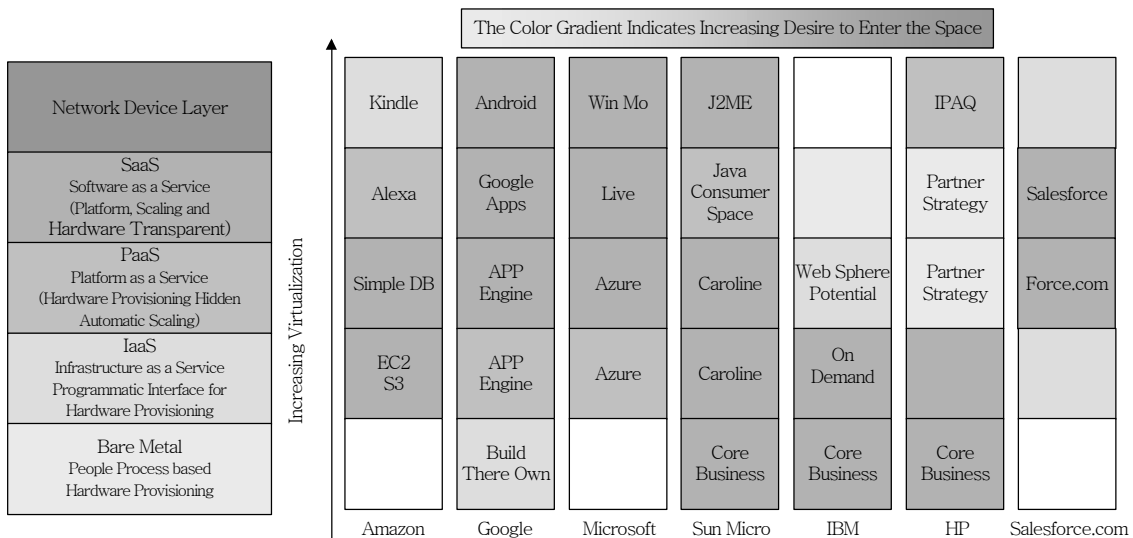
The Color Gradient Indicates Increasing Desire to Enter the Space

Network Device Layer

SaaS
Software as a Service
(Platform, Scaling and Hardware Transparent)

PaaS
Platform as a Service
(Hardware Provisioning Hidden Automatic Scaling)

IaaS
Infrastructure as a Service
Programmatic Interface for Hardware Provisioning

Bare Metal
People Process based Hardware Provisioning

Increasing Virtualization

| Amazon | Google | Microsoft | Sun Micro | IBM | HP | Salesforce.com |
|---|---|---|---|---|---|---|
| Kindle | Android | Win Mo | J2ME | | IPAQ | |
| Alexa | Google Apps | Live | Java Consumer Space | | Partner Strategy | Salesforce |
| Simple DB | APP Engine | Azure | Caroline | Web Sphere Potential | Partner Strategy | Force.com |
| EC2 S3 | APP Engine | Azure | Caroline | On Demand | | |
| | Build There Own | | Core Business | Core Business | Core Business | |